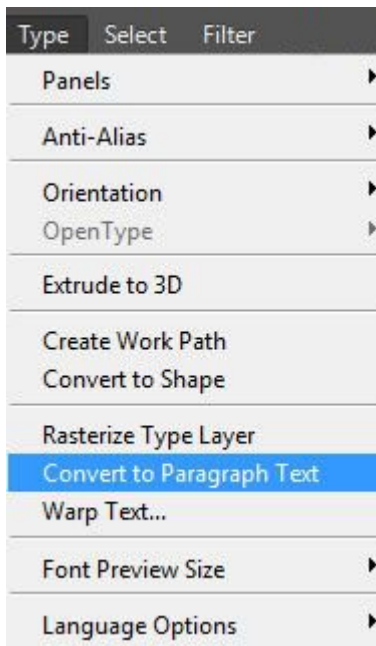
Type Select Filter

Panels

Anti-Alias

Orientation
OpenType

Extrude to 3D

Create Work Path
Convert to Shape

Rasterize Type Layer
Convert to Paragraph Text
Warp Text...

Font Preview Size

Language Options